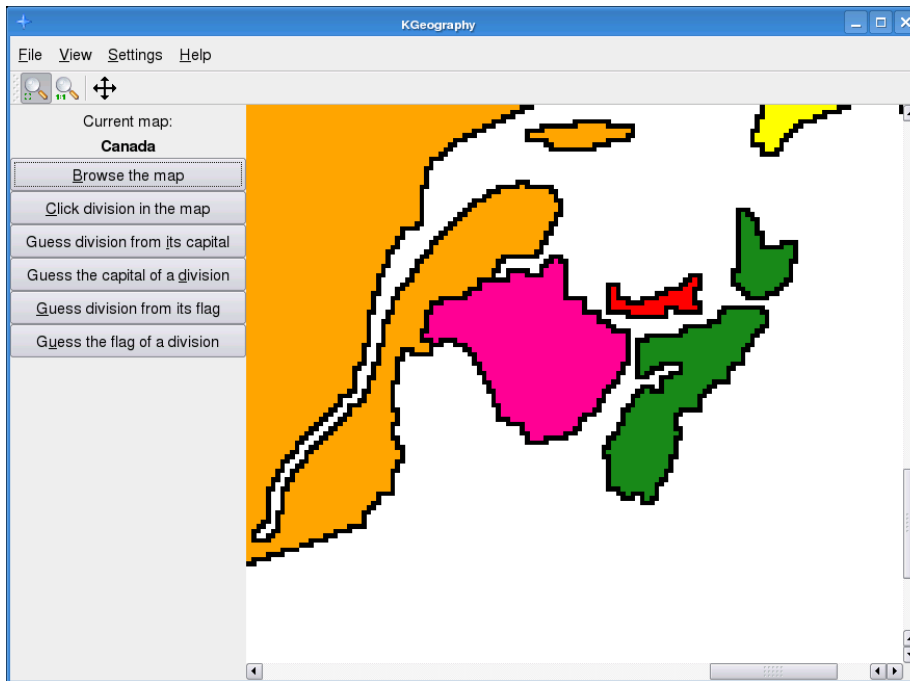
KGeography

File View Settings Help

Current map:
Canada

Browse the map

Click division in the map

Guess division from its capital

Guess the capital of a division

Guess division from its flag

Guess the flag of a division